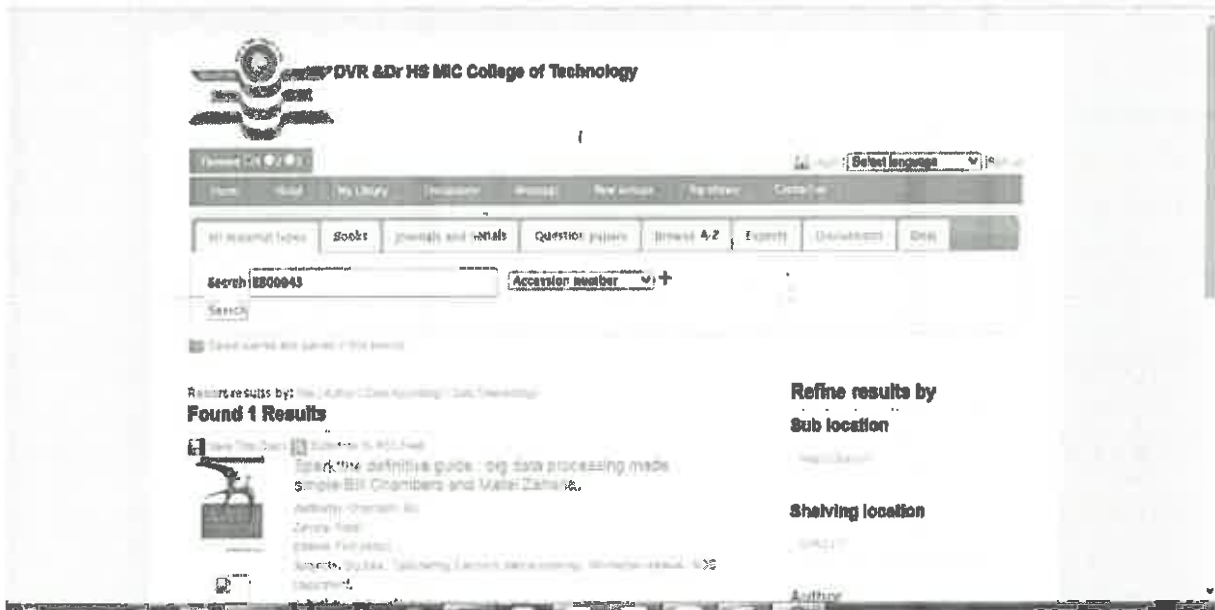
DVR &Dr HS MIC College of Technology

Select language

All material types | Books | Journals and serials | Question papers | Browse A-Z | Experts | Dissertations | Data

Search E800843 Accession number +

Search

Refine results by

Found 1 Results

Sub location

Spark the definitive guide : big data processing made simple Bill Chambers and Matei Zaharia.

Shelving location

Author